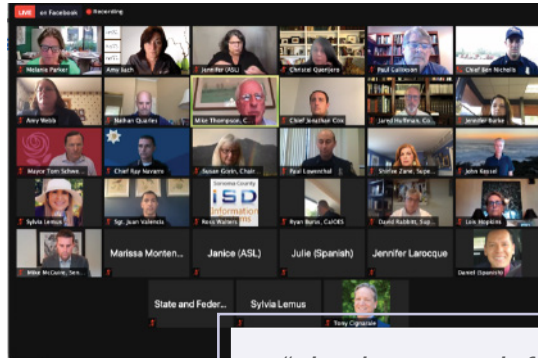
LIVE on Facebook ● Recording

Melanie Parker
Amy Bach
Jennifer (ASL)
Christel Querijero
Paul Callinan
Chief Ben Nichols
Amy Webb
Nathan Quarles
Mike Thompson, C...
Chief Jonathan Cox
Jared Huffman, Co...
Jennifer Burke
Mayor Tom Schwe...
Chief Ray Navarro
Susan Gorin, Chair...
Paul Lowenthal
Shirlee Zane, Supe...
John Kessel
Sylvia Lemus
Sgt. Juan Valencia
Sonoma County
ISD
Information Systems
Ross Walters
Ryan Byrne, CalOES
David Rabbitt, Sup...
Lois Hopkins
Mike McGuire, Sen...
Marissa Monten...
Janice (ASL)
Julie (Spanish)
Jennifer Larocque
Daniel (Spanish)
State and Feder...
Sylvia Lemus
Tony Cignarale